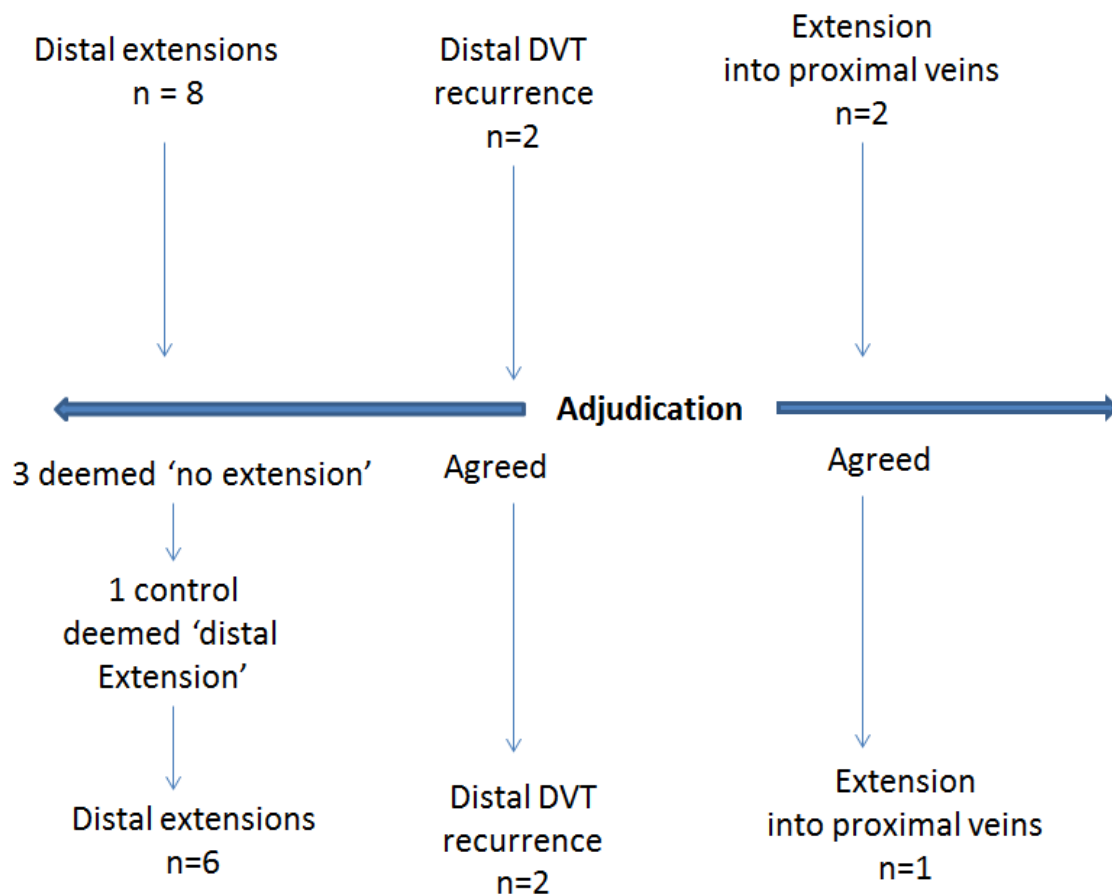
Distal extensions
n = 8

Distal DVT
recurrence
n=2

Extension
into proximal veins
n=2

Adjudication

3 deemed ‘no extension’

1 control
deemed ‘distal
Extension’

Distal extensions
n=6

Agreed

Distal DVT
recurrence
n=2

Agreed

Extension
into proximal veins
n=1